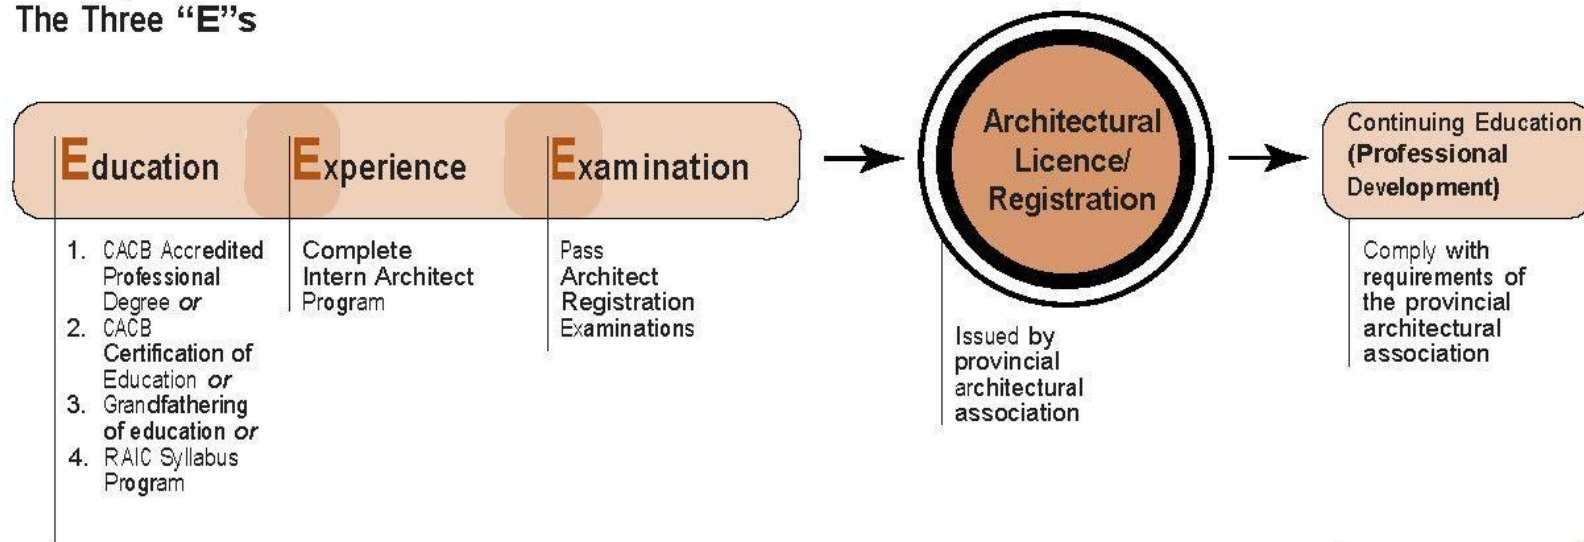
The Three "E"s

Education

1. CACB Accredited Professional Degree *or*
2. CACB Certification of Education *or*
3. Grandfathering of education *or*
4. RAIC Syllabus Program

Experience

Complete Intern Architect Program

Examination

Pass Architect Registration Examinations

Architectural Licence/ Registration

Issued by provincial architectural association

Continuing Education (Professional Development)

Comply with requirements of the provincial architectural association